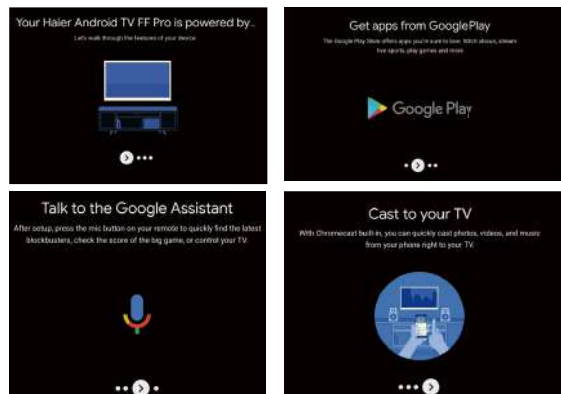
Your Haier Android TV FF Pro is powered by..

Let's walk through the features of your device

Get apps from GooglePlay

The Google Play Store offers apps you're sure to love. Watch shows, stream live sports, play games and more.

Google Play

Talk to the Google Assistant

After setup, press the mic button on your remote to quickly find the latest blockbusters, check the score of the big game, or control your TV.

Cast to your TV

With Chromecast built-in, you can quickly cast photos, videos, and music from your phone right to your TV.